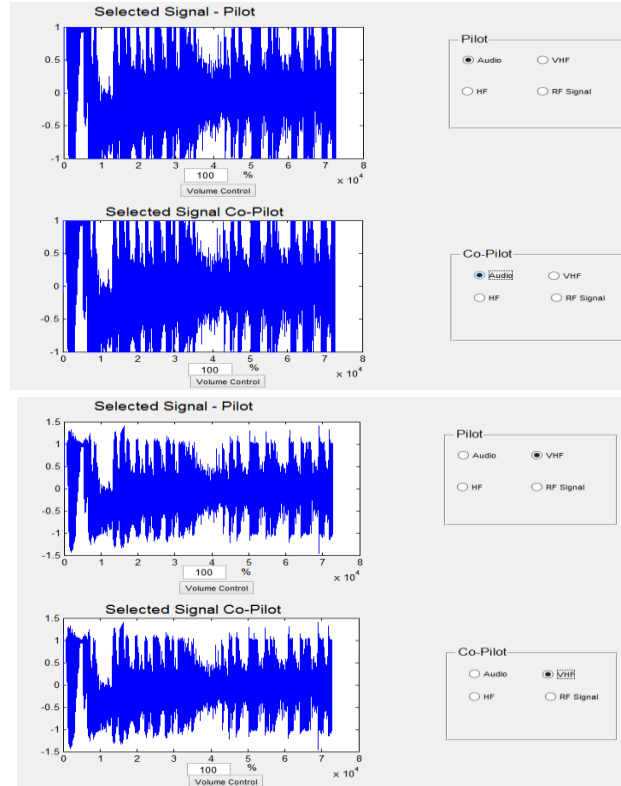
Selected Signal - Pilot

1
0.5
0
-0.5
-1
0 1 2 3 4 5 6 7 8
$\times 10^4$

100 %
Volume Control

Pilot
Audio
VHF
HF
RF Signal

Selected Signal Co-Pilot

1
0.5
0
-0.5
-1
0 1 2 3 4 5 6 7 8
$\times 10^4$

100 %
Volume Control

Co-Pilot
Audio
VHF
HF
RF Signal

Selected Signal - Pilot

1.5
1
0.5
0
-0.5
-1
-1.5
0 1 2 3 4 5 6 7 8
$\times 10^4$

100 %
Volume Control

Pilot
Audio
VHF
HF
RF Signal

Selected Signal Co-Pilot

1.5
1
0.5
0
-0.5
-1
-1.5
0 1 2 3 4 5 6 7 8
$\times 10^4$

100 %
Volume Control

Co-Pilot
Audio
VHF
HF
RF Signal